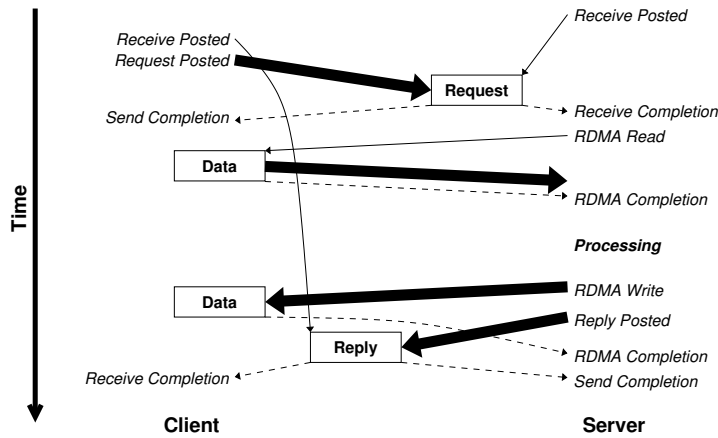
Receive Posted

Receive Posted

Request Posted

Request

Send Completion

Receive Completion

RDMA Read

Data

Time

RDMA Completion

Processing

Data

RDMA Write

Reply Posted

Reply

RDMA Completion

Receive Completion

Send Completion

Client

Server